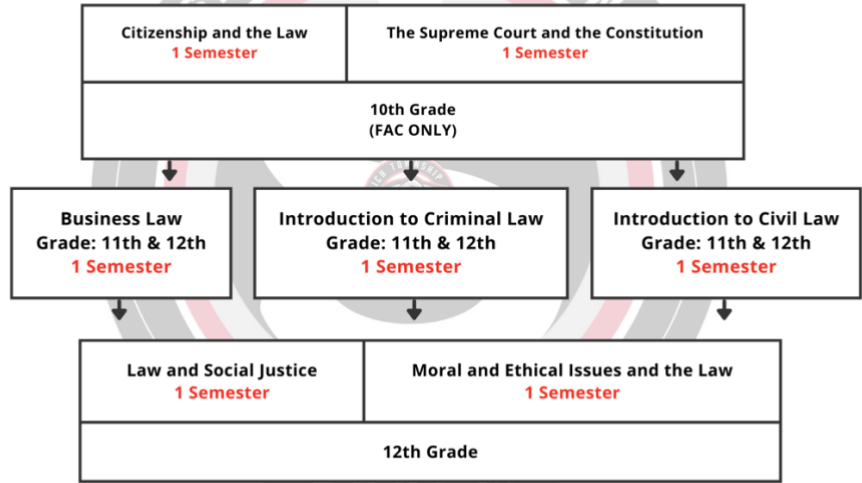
Citizenship and the Law
1 Semester

The Supreme Court and the Constitution
1 Semester

10th Grade
(FAC ONLY)

Business Law
Grade: 11th & 12th
1 Semester

Introduction to Criminal Law
Grade: 11th & 12th
1 Semester

Introduction to Civil Law
Grade: 11th & 12th
1 Semester

Law and Social Justice
1 Semester

Moral and Ethical Issues and the Law
1 Semester

12th Grade